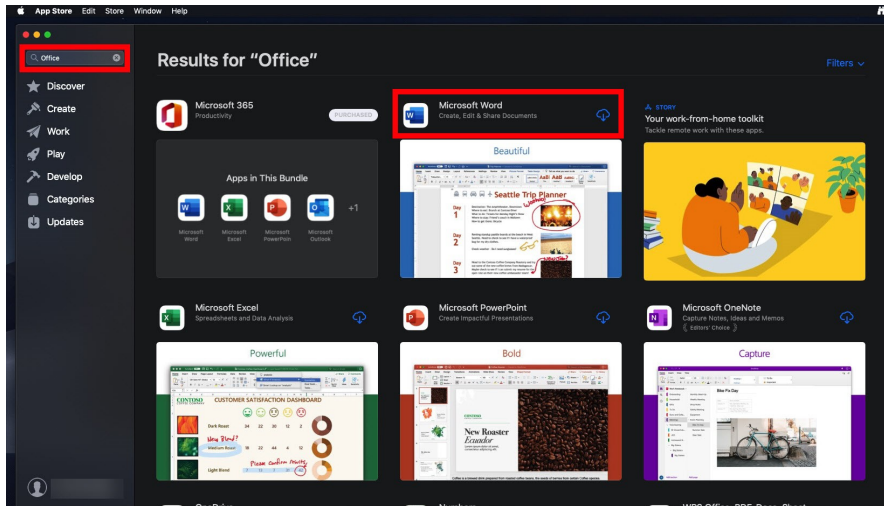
App Store Edit Store Window Help

Office

Discover
Create
Work
Play
Develop
Categories
Updates

Results for “Office”

Filters

Microsoft 365
Productivity
PURCHASED

Apps in This Bundle

Microsoft Word
Microsoft Excel
Microsoft PowerPoint
Microsoft Outlook
+1

Microsoft Word
Create, Edit & Share Documents

Beautiful

Seattle Trip Planner

Day 1
Day 2
Day 3

STORY
Your work-from-home toolkit
Tackle remote work with these apps.

Microsoft Excel
Spreadsheets and Data Analysis

Powerful

CUSTOMER SATISFACTION DASHBOARD

Dark Roast
New Blend?
Medium Roast
Please confirm results
Light Blend

Microsoft PowerPoint
Create Impactful Presentations

Bold

New Roaster Ecuador

Microsoft OneNote
Capture Notes, Ideas and Memos
Editors' Choice

Capture